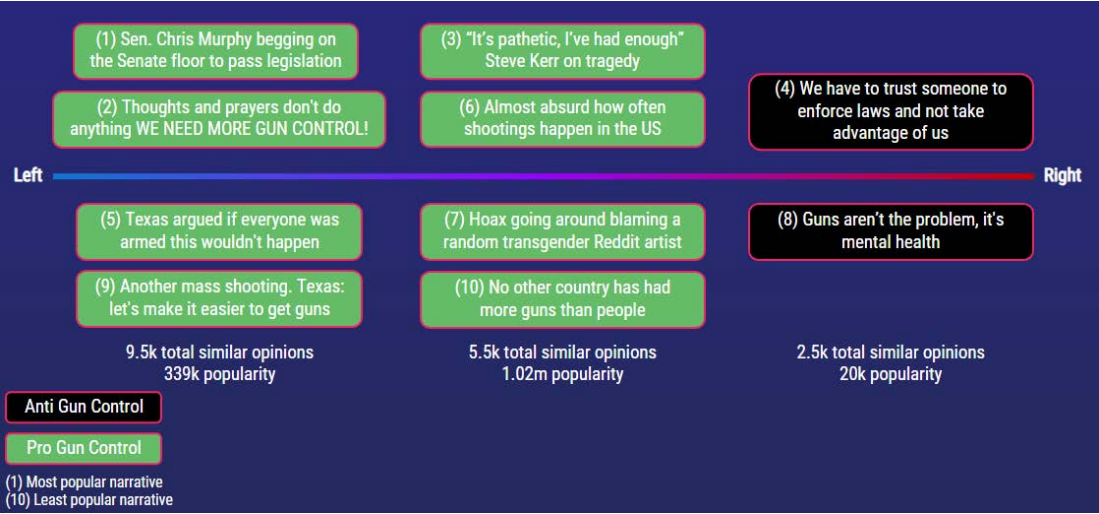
(1) Sen. Chris Murphy begging on the Senate floor to pass legislation

(2) Thoughts and prayers don't do anything WE NEED MORE GUN CONTROL!

(3) "It's pathetic, I've had enough" Steve Kerr on tragedy

(6) Almost absurd how often shootings happen in the US

(4) We have to trust someone to enforce laws and not take advantage of us

Left

Right

(5) Texas argued if everyone was armed this wouldn't happen

(9) Another mass shooting. Texas: let's make it easier to get guns

(7) Hoax going around blaming a random transgender Reddit artist

(10) No other country has had more guns than people

(8) Guns aren't the problem, it's mental health

9.5k total similar opinions
339k popularity

5.5k total similar opinions
1.02m popularity

2.5k total similar opinions
20k popularity

Anti Gun Control

Pro Gun Control

(1) Most popular narrative
(10) Least popular narrative